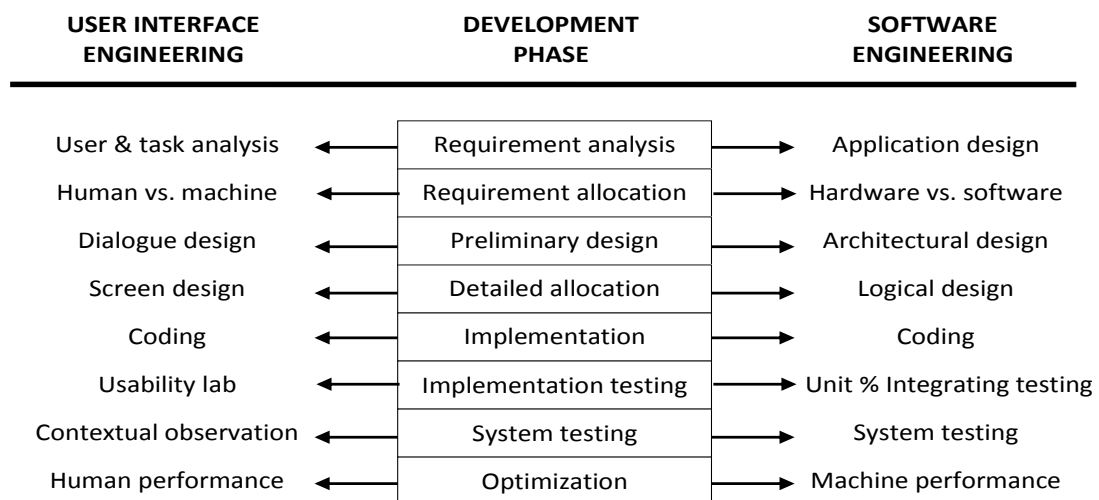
| USER INTERFACE ENGINEERING | DEVELOPMENT PHASE | SOFTWARE ENGINEERING |
|---|---|---|
| User & task analysis | Requirement analysis | Application design |
| Human vs. machine | Requirement allocation | Hardware vs. software |
| Dialogue design | Preliminary design | Architectural design |
| Screen design | Detailed allocation | Logical design |
| Coding | Implementation | Coding |
| Usability lab | Implementation testing | Unit % Integrating testing |
| Contextual observation | System testing | System testing |
| Human performance | Optimization | Machine performance |